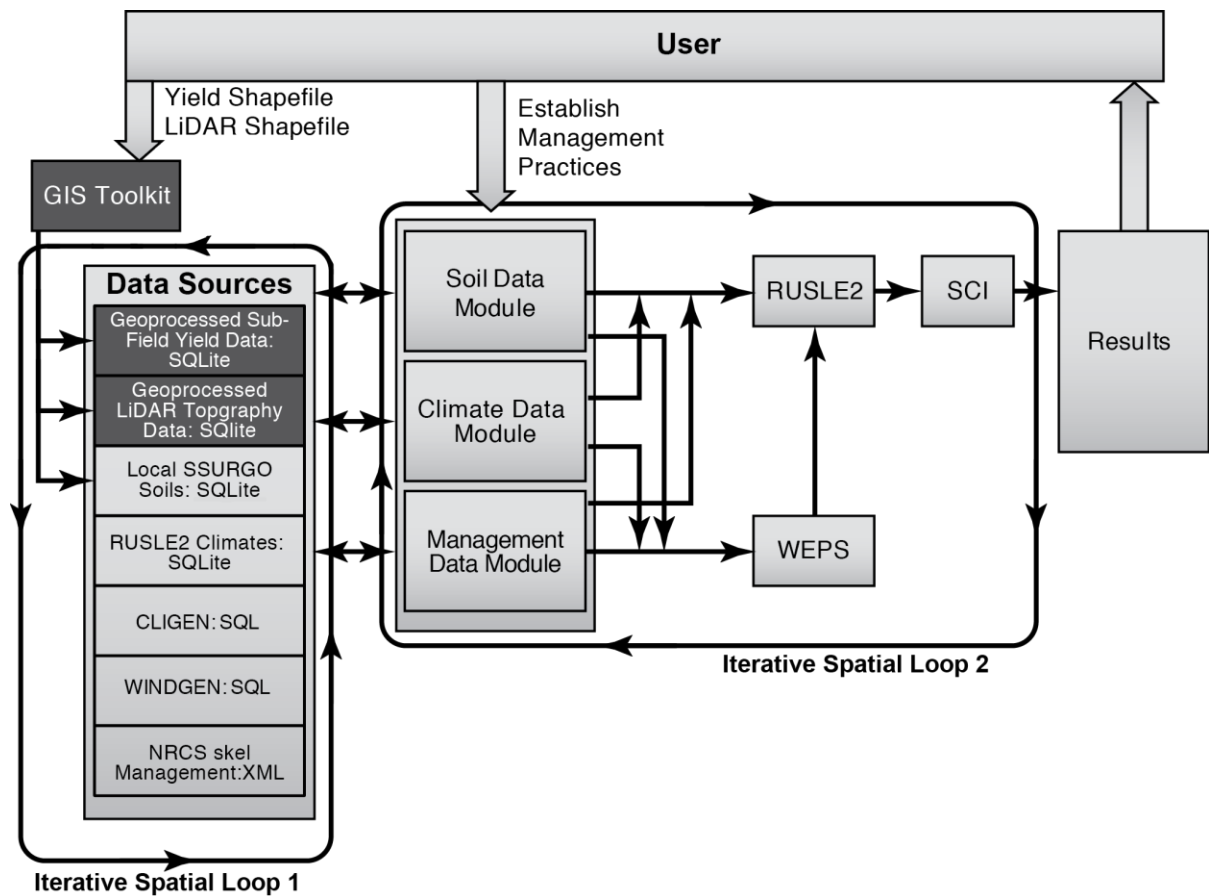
User

Yield Shapefile
LiDAR Shapefile

Establish
Management
Practices

GIS Toolkit

Data Sources

Geoprocessed Sub-Field Yield Data: SQLite

Geoprocessed LiDAR Topgraphy Data: SQlite

Local SSURGO Soils: SQLite

RUSLE2 Climates: SQLite

CLIGEN: SQL

WINDGEN: SQL

NRCS skel Management:XML

Soil Data Module

Climate Data Module

Management Data Module

RUSLE2

SCI

WEPS

Results

Iterative Spatial Loop 2

Iterative Spatial Loop 1